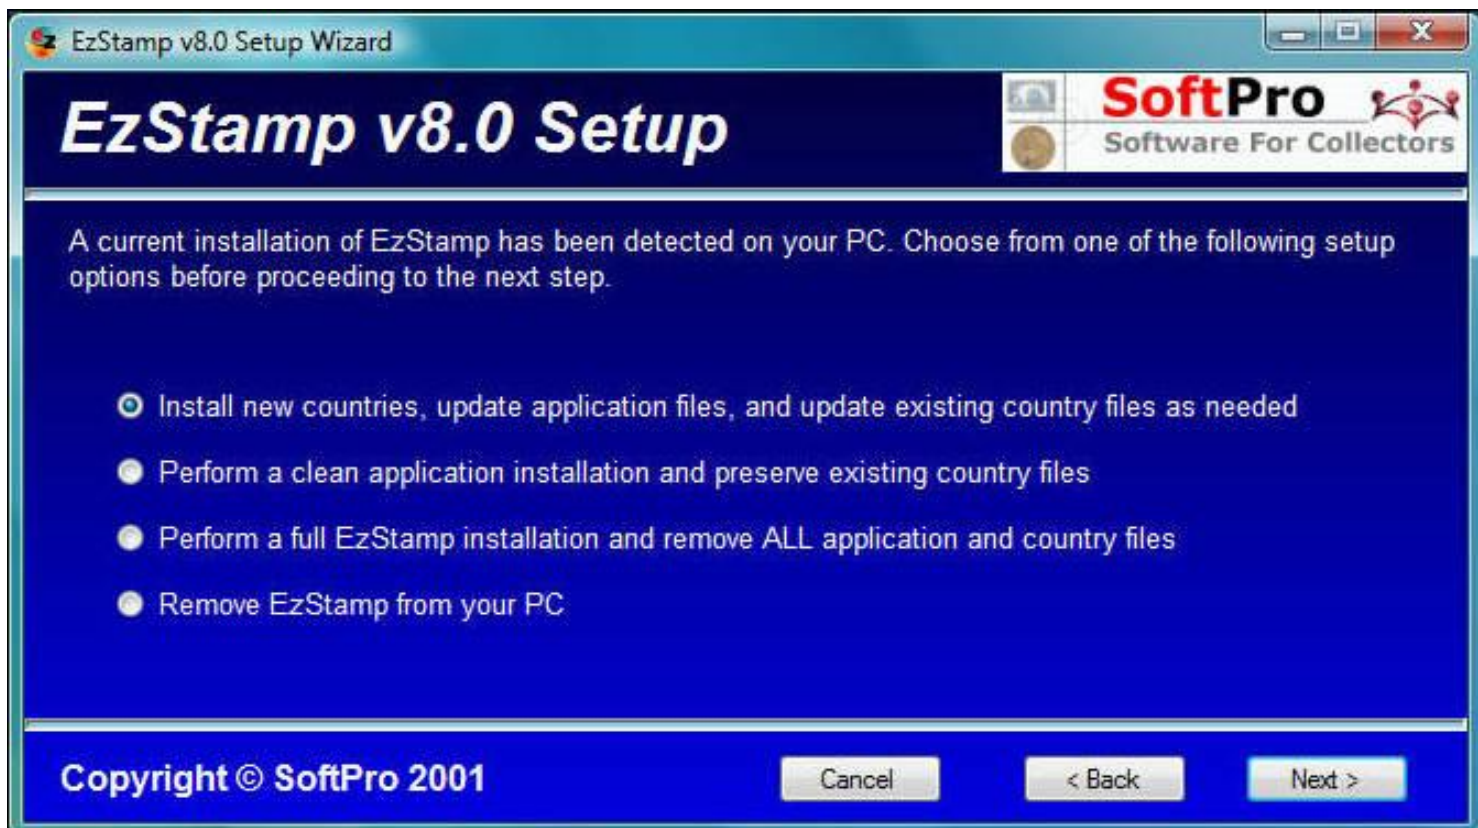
EzStamp v8.0 Setup Wizard

EzStamp v8.0 Setup

SoftPro
Software For Collectors

A current installation of EzStamp has been detected on your PC. Choose from one of the following setup options before proceeding to the next step.

Install new countries, update application files, and update existing country files as needed

Perform a clean application installation and preserve existing country files

Perform a full EzStamp installation and remove ALL application and country files

Remove EzStamp from your PC

Copyright © SoftPro 2001

Cancel

< Back

Next >